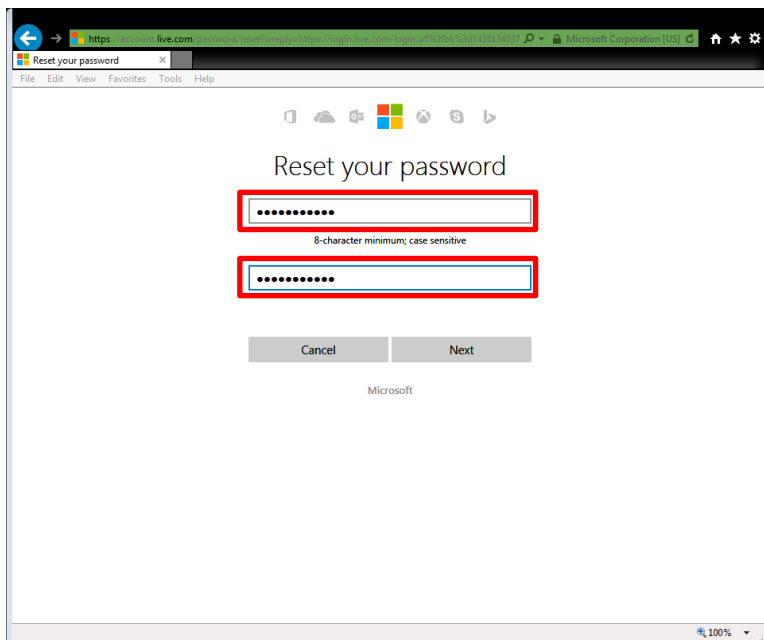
https://account.live.com/password/reset?wreply=https://login.live.com/login.srf%3flbk%3d1455134037 Microsoft Corporation [US]

Reset your password ×

File Edit View Favorites Tools Help

Reset your password

••••••••••••

8-character minimum; case sensitive

••••••••••••

Cancel Next

Microsoft

100%